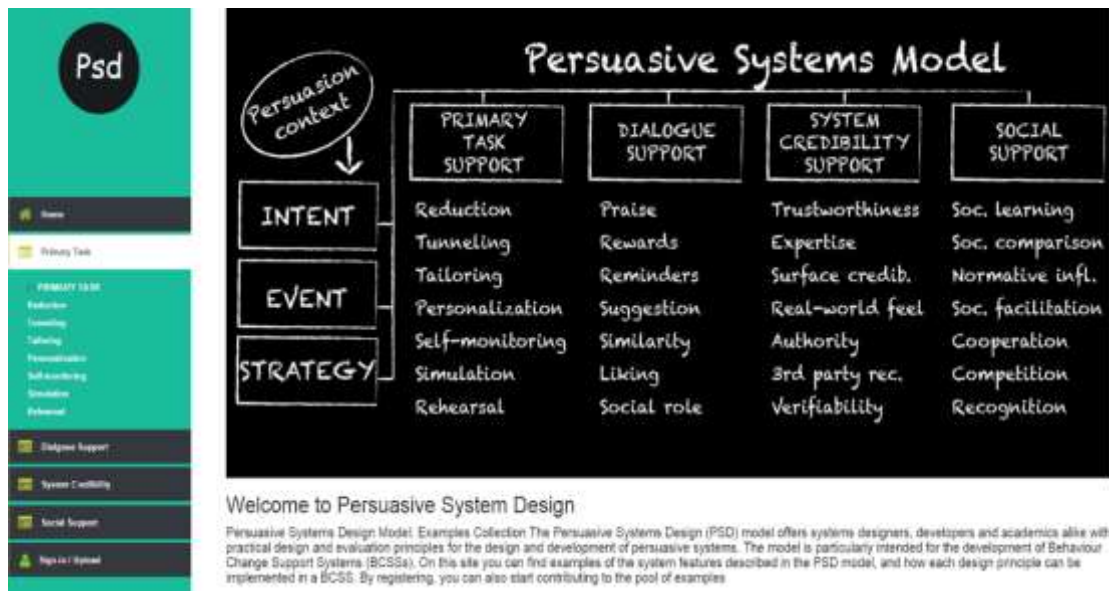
Psd

Home

Primary Task

PRIMARY TASK
Reduction
Tunneling
Tailoring
Personalization
Self-monitoring
Simulation
Rehearsal

Dialogue Support

System Credibility

Social Support

Sign-in / Upload

Persuasive Systems Model

Persuasion context

INTENT

EVENT

STRATEGY

| PRIMARY TASK SUPPORT | DIALOGUE SUPPORT | SYSTEM CREDIBILITY SUPPORT | SOCIAL SUPPORT |
|---|---|---|---|
| Reduction | Praise | Trustworthiness | Soc. learning |
| Tunneling | Rewards | Expertise | Soc. comparison |
| Tailoring | Reminders | Surface credib. | Normative infl. |
| Personalization | Suggestion | Real-world feel | Soc. facilitation |
| Self-monitoring | Similarity | Authority | Cooperation |
| Simulation | Liking | 3rd party rec. | Competition |
| Rehearsal | Social role | Verifiability | Recognition |

Welcome to Persuasive System Design

Persuasive Systems Design Model. Examples Collection The Persuasive Systems Design (PSD) model offers systems designers, developers and academics alike with practical design and evaluation principles for the design and development of persuasive systems. The model is particularly intended for the development of Behaviour Change Support Systems (BCSSs). On this site you can find examples of the system features described in the PSD model, and how each design principle can be implemented in a BCSS. By registering, you can also start contributing to the pool of examples